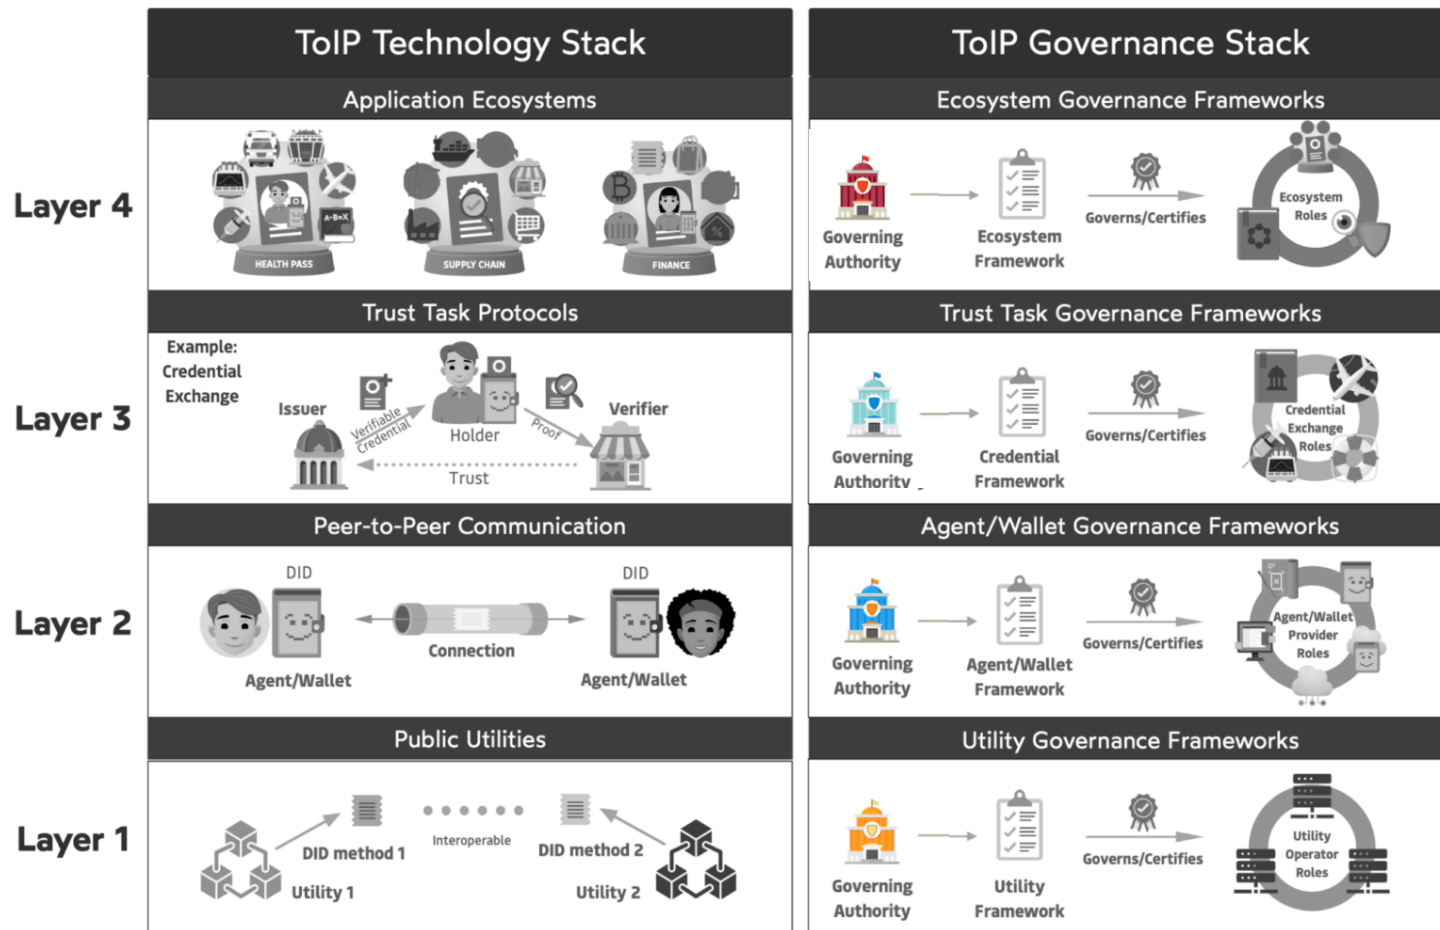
ToIP Technology Stack

ToIP Governance Stack

Layer 4

Application Ecosystems

HEALTH PASS

SUPPLY CHAIN

FINANCE

Ecosystem Governance Frameworks

Governing Authority

Ecosystem Framework

Governs/Certifies

Ecosystem Roles

Layer 3

Trust Task Protocols

Example: Credential Exchange

Issuer

Verifiable Credential

Holder

Proof

Verifier

Trust

Trust Task Governance Frameworks

Governing Authority

Credential Framework

Governs/Certifies

Credential Exchange Roles

Layer 2

Peer-to-Peer Communication

DID

Agent/Wallet

Connection

DID

Agent/Wallet

Agent/Wallet Governance Frameworks

Governing Authority

Agent/Wallet Framework

Governs/Certifies

Agent/Wallet Provider Roles

Layer 1

Public Utilities

DID method 1

Utility 1

Interoperable

DID method 2

Utility 2

Utility Governance Frameworks

Governing Authority

Utility Framework

Governs/Certifies

Utility Operator Roles